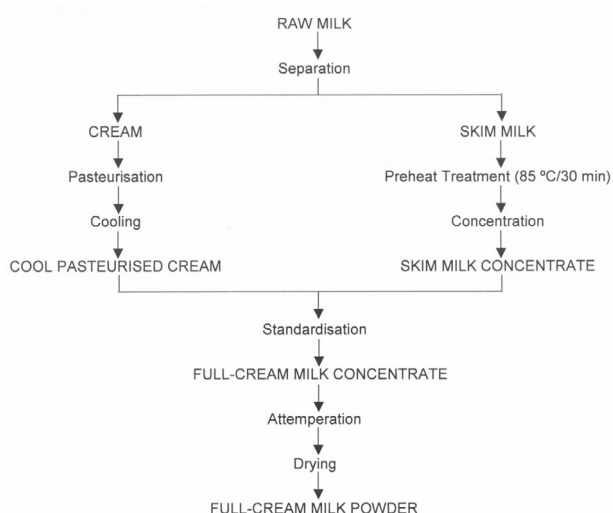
RAW MILK

Separation

CREAM

Pasteurisation

Cooling

COOL PASTEURISED CREAM

SKIM MILK

Preheat Treatment (85 ºC/30 min)

Concentration

SKIM MILK CONCENTRATE

Standardisation

FULL-CREAM MILK CONCENTRATE

Attemperation

Drying

FULL-CREAM MILK POWDER